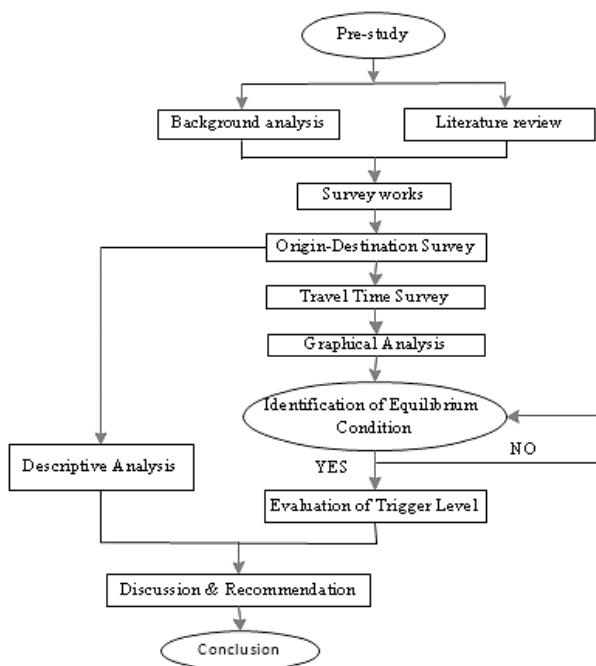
Pre-study

Background analysis

Literature review

Survey works

Origin-Destination Survey

Travel Time Survey

Graphical Analysis

Identification of Equilibrium Condition

NO

YES

Descriptive Analysis

Evaluation of Trigger Level

Discussion & Recommendation

Conclusion